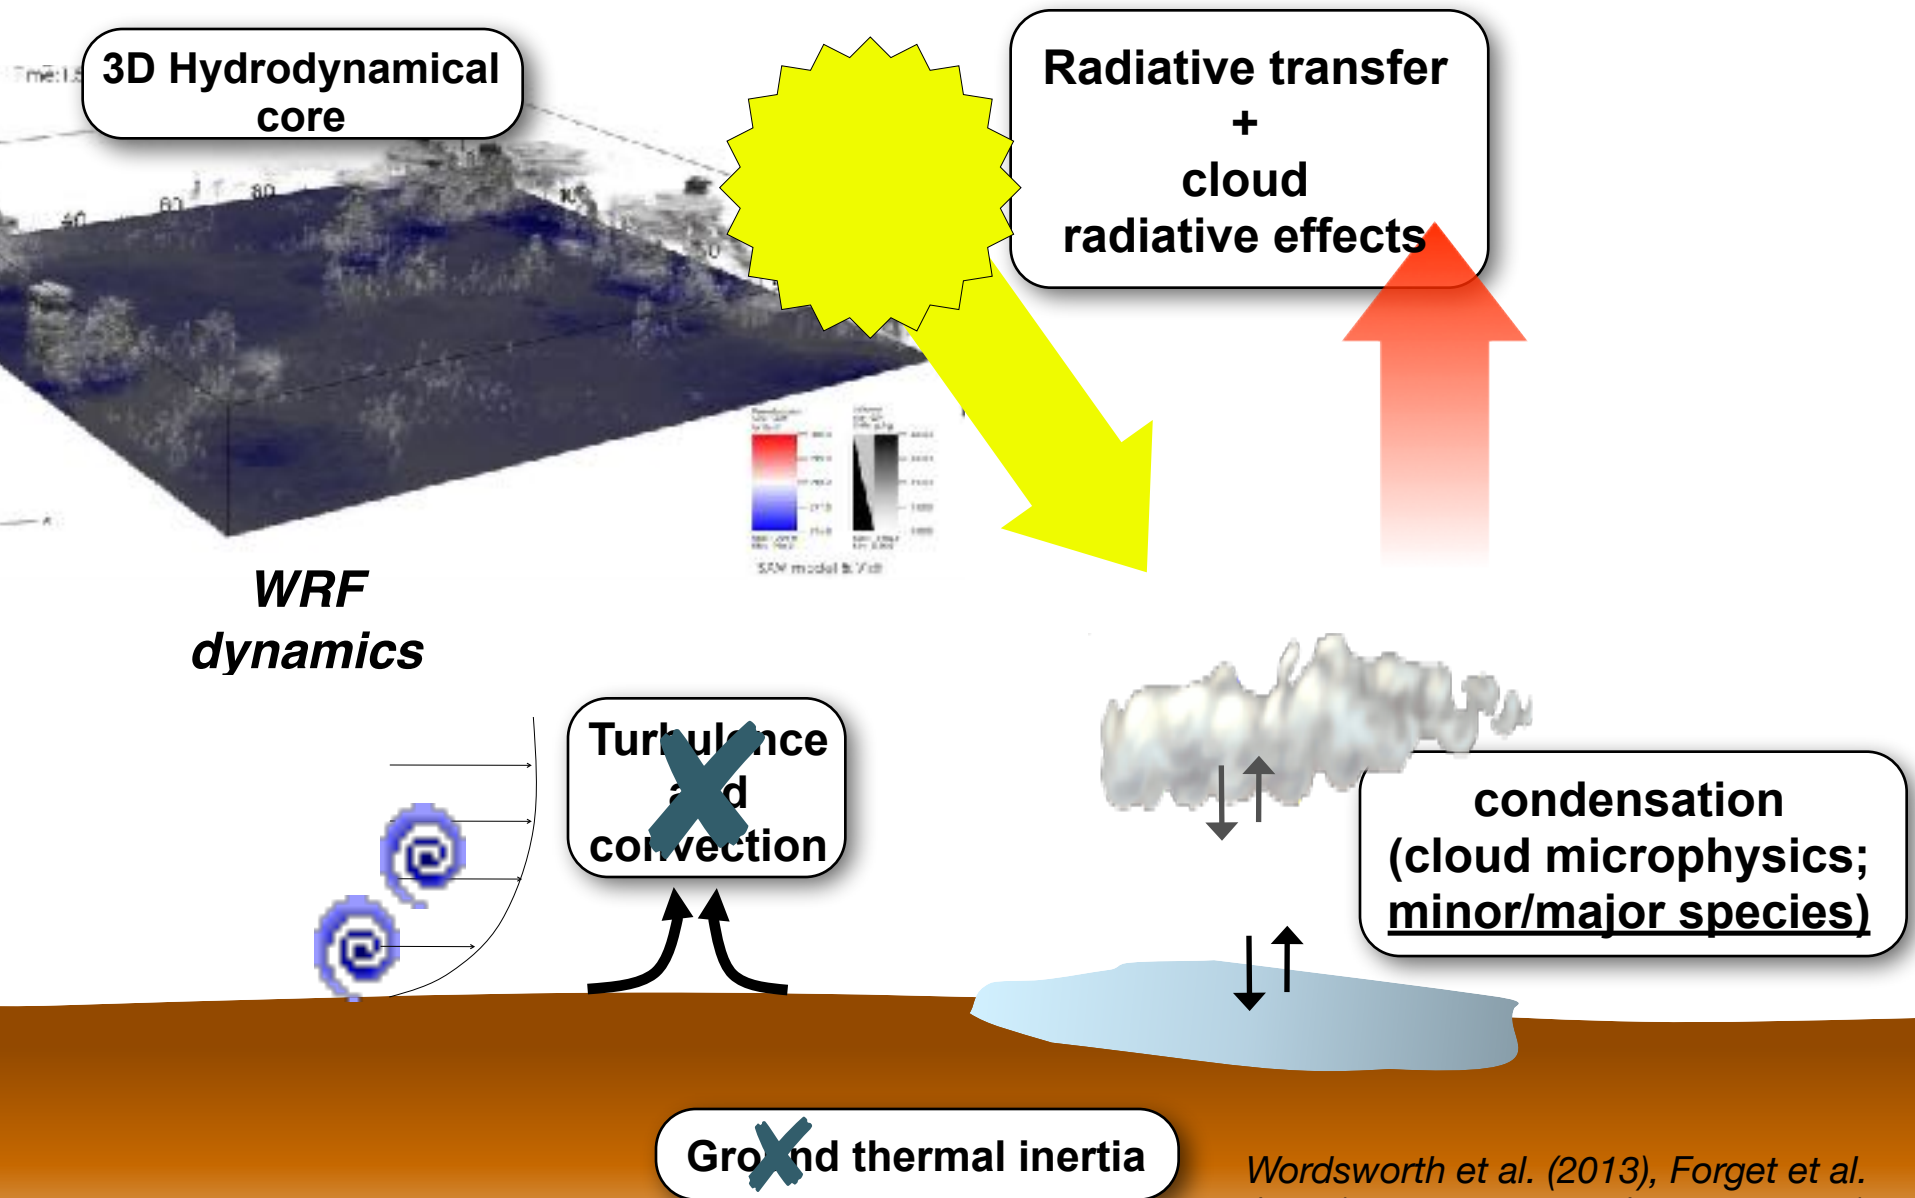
3D Hydrodynamical core

Radiative transfer
+
cloud
radiative effects

WRF
dynamics

Turbulence
and
convection

condensation
(cloud microphysics;
minor/major species)

Ground thermal inertia

Wordsworth et al. (2013), Forget et al.